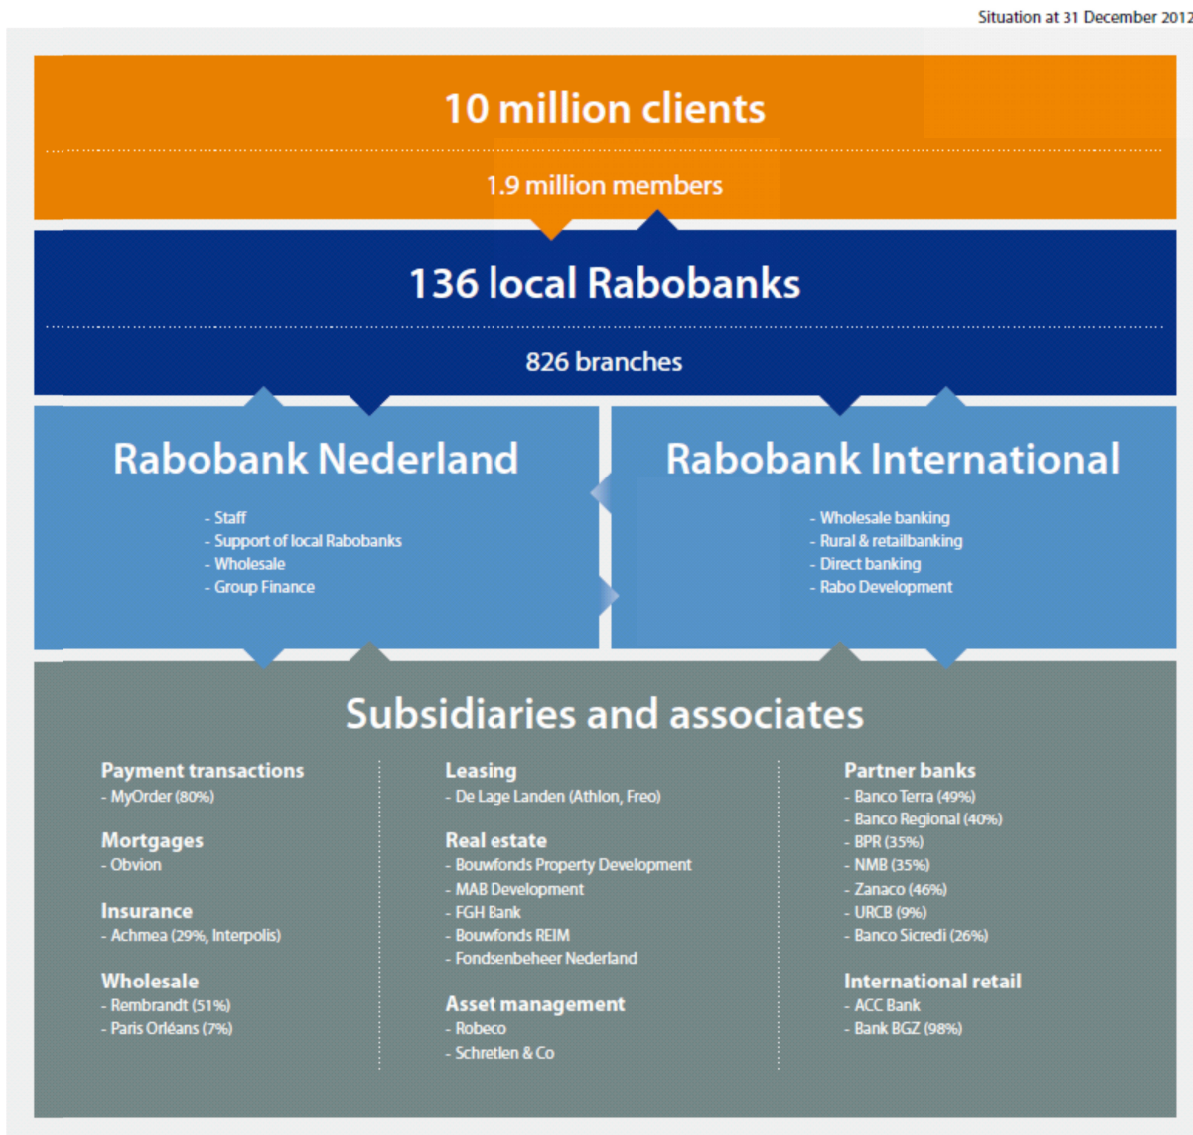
Situation at 31 December 2012

10 million clients

1.9 million members

136 local Rabobanks

826 branches

Rabobank Nederland

- Staff
- Support of local Rabobanks
- Wholesale
- Group Finance

Rabobank International

- Wholesale banking
- Rural & retailbanking
- Direct banking
- Rabo Development

Subsidiaries and associates

Payment transactions
- MyOrder (80%)

Mortgages
- Obvion

Insurance
- Achmea (29%, Interpolis)

Wholesale
- Rembrandt (51%)
- Paris Orléans (7%)

Leasing
- De Lage Landen (Athlon, Freo)

Real estate
- Bouwfonds Property Development
- MAB Development
- FGH Bank
- Bouwfonds REIM
- Fondsenbeheer Nederland

Asset management
- Robeco
- Schretlen & Co

Partner banks
- Banco Terra (49%)
- Banco Regional (40%)
- BPR (35%)
- NMB (35%)
- Zanaco (46%)
- URCB (9%)
- Banco Sicredi (26%)

International retail
- ACC Bank
- Bank BGZ (98%)